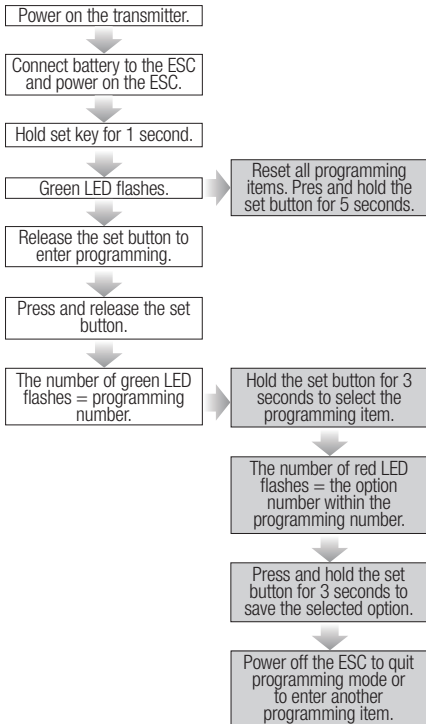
Power on the transmitter.

Connect battery to the ESC and power on the ESC.

Hold set key for 1 second.

Green LED flashes.

Reset all programming items. Pres and hold the set button for 5 seconds.

Release the set button to enter programming.

Press and release the set button.

The number of green LED flashes = programming number.

Hold the set button for 3 seconds to select the programming item.

The number of red LED flashes = the option number within the programming number.

Press and hold the set button for 3 seconds to save the selected option.

Power off the ESC to quit programming mode or to enter another programming item.